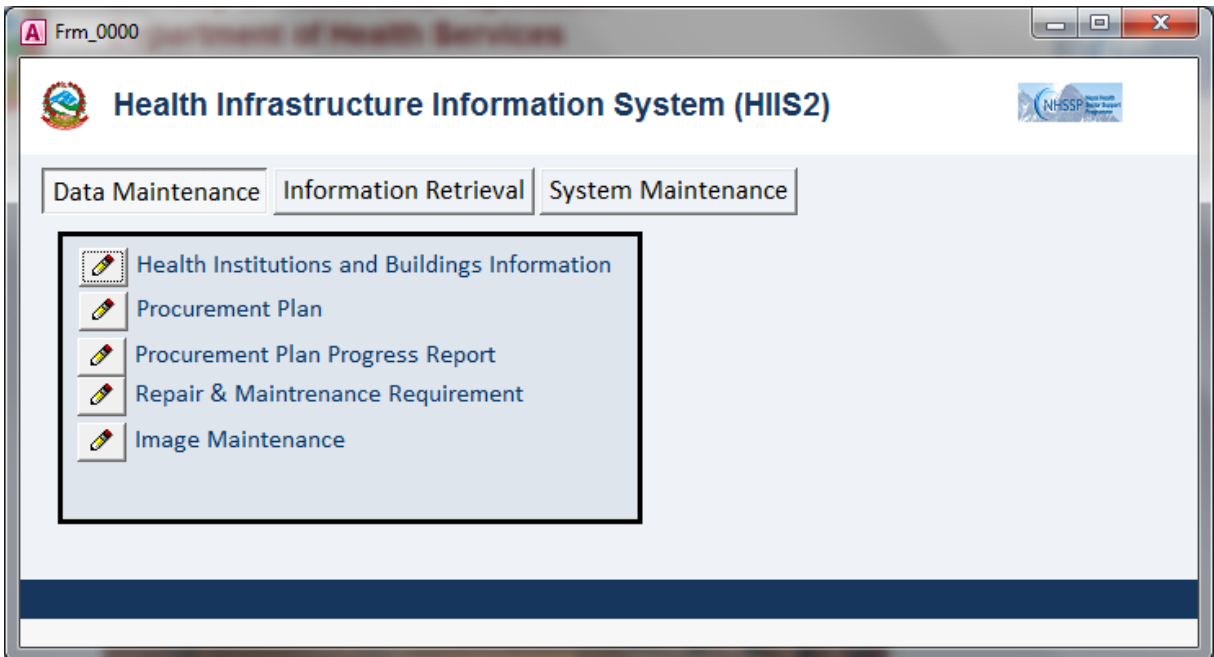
Frm_0000

Health Infrastructure Information System (HIIS2)

NHSSP

Data Maintenance
Information Retrieval
System Maintenance

Health Institutions and Buildings Information
Procurement Plan
Procurement Plan Progress Report
Repair & Maintrenance Requirement
Image Maintenance